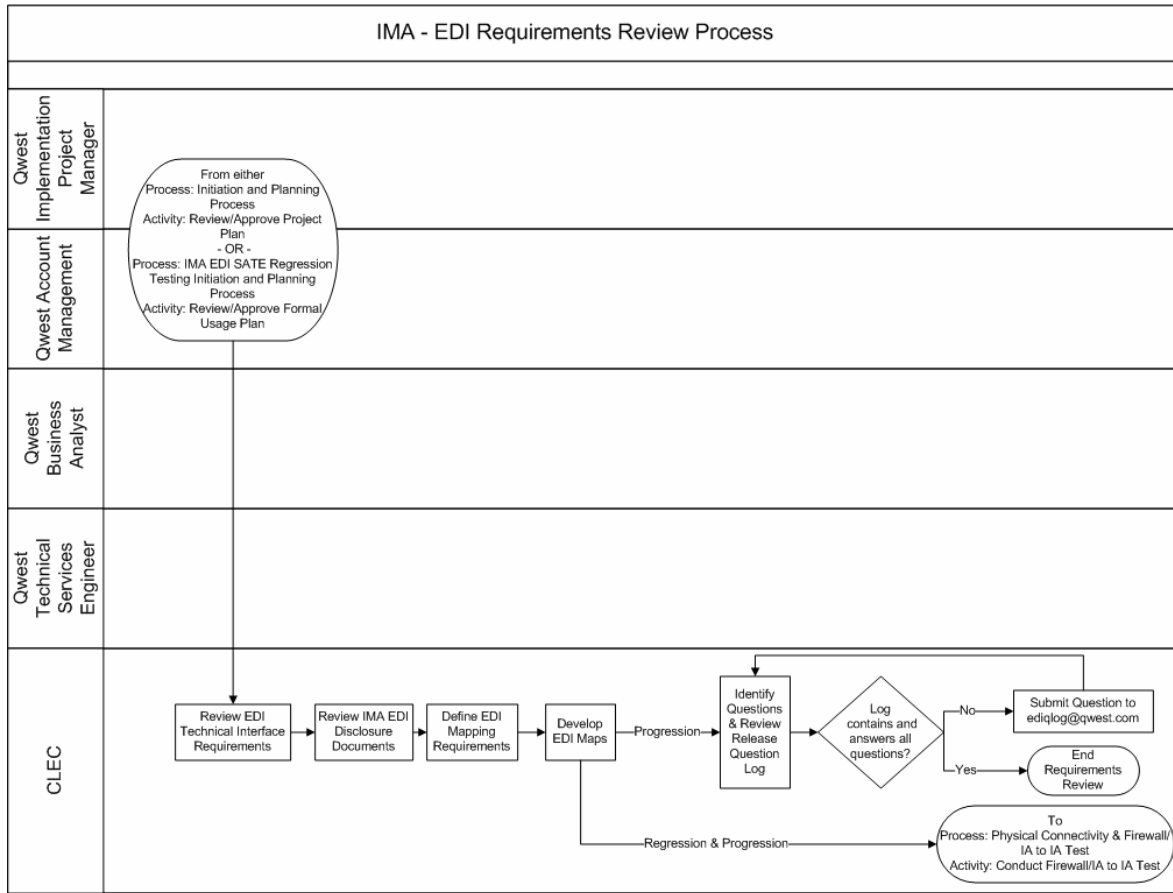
IMA - EDI Requirements Review Process

Qwest Implementation Project Manager

Qwest Account Management

Qwest Business Analyst

Qwest Technical Services Engineer

CLEC

From either
Process: Initiation and Planning Process
Activity: Review/Approve Project Plan
- OR -
Process: IMA EDI SATE Regression Testing Initiation and Planning Process
Activity: Review/Approve Formal Usage Plan

Review EDI Technical Interface Requirements

Review IMA EDI Disclosure Documents

Define EDI Mapping Requirements

Develop EDI Maps

Progression

Identify Questions & Review Release Question Log

Log contains and answers all questions?

No

Submit Question to ediqlog@qwest.com

Yes

End Requirements Review

Regression & Progression

To
Process: Physical Connectivity & Firewall/ IA to IA Test
Activity: Conduct Firewall/IA to IA Test